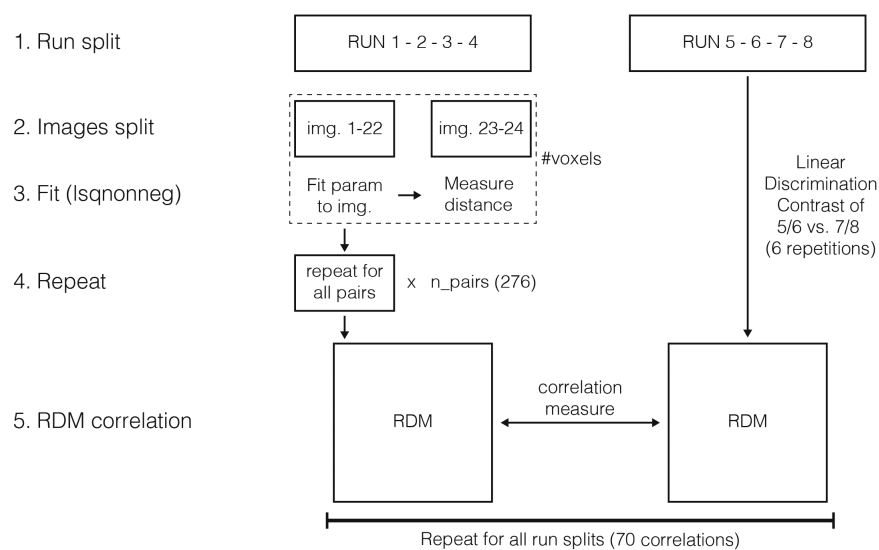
1. Run split

RUN 1 - 2 - 3 - 4

RUN 5 - 6 - 7 - 8

2. Images split

img. 1-22

img. 23-24

#voxels

3. Fit (lsqnonneg)

Fit param to img.

Measure distance

Linear Discrimination Contrast of 5/6 vs. 7/8 (6 repetitions)

4. Repeat

repeat for all pairs

x n_pairs (276)

5. RDM correlation

RDM

correlation measure

RDM

Repeat for all run splits (70 correlations)